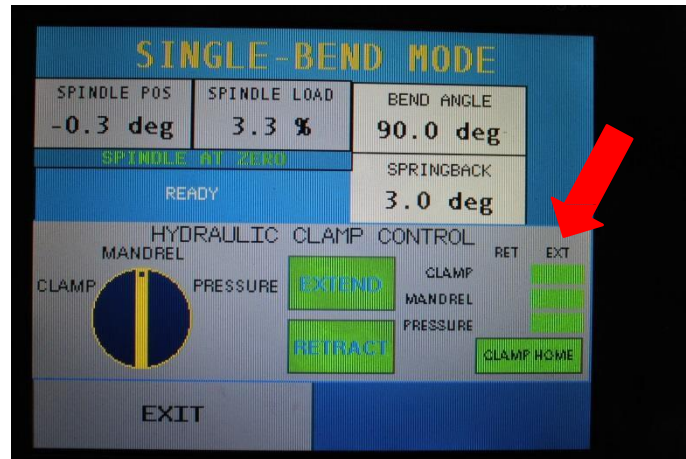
SINGLE-BEND MODE

SPINDLE POS
-0.3 deg

SPINDLE LOAD
3.3 %

BEND ANGLE
90.0 deg

SPINDLE AT ZERO

READY

SPRINGBACK
3.0 deg

HYDRAULIC CLAMP CONTROL

MANDREL
CLAMP
PRESSURE

EXTEND
RETRACT

RET EXT
CLAMP
MANDREL
PRESSURE

CLAMP HOME

EXIT